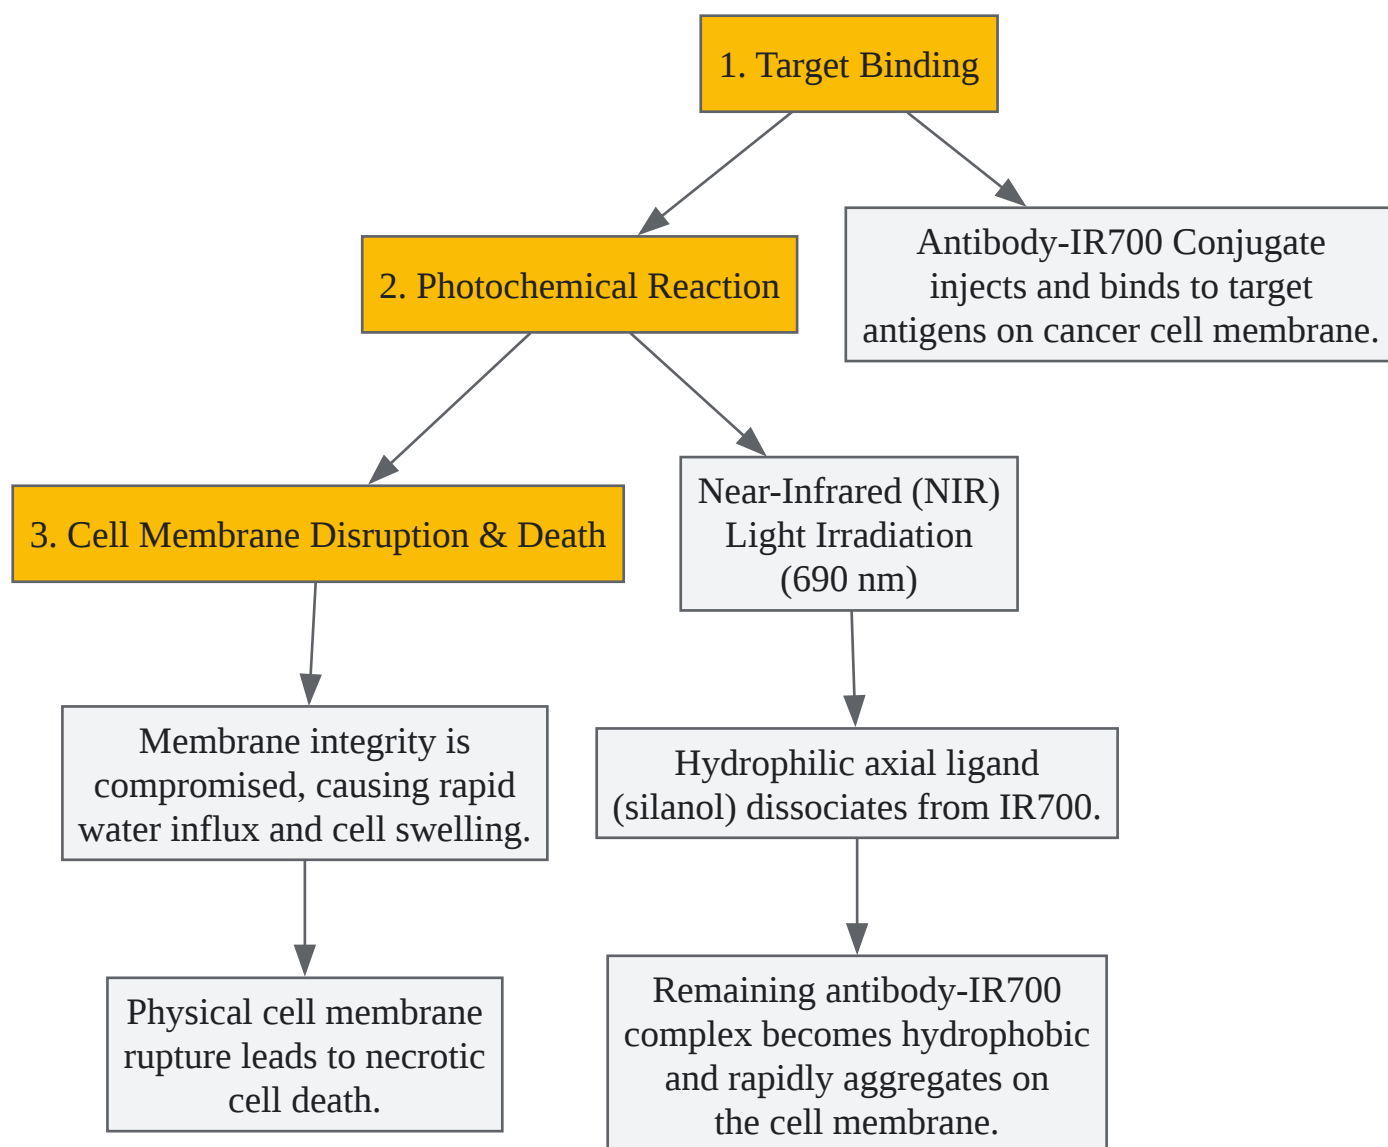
1. Target Binding

Antibody-IR700 Conjugate injects and binds to target antigens on cancer cell membrane.

2. Photochemical Reaction

Near-Infrared (NIR) Light Irradiation (690 nm)

Hydrophilic axial ligand (silanol) dissociates from IR700.

Remaining antibody-IR700 complex becomes hydrophobic and rapidly aggregates on the cell membrane.

3. Cell Membrane Disruption & Death

Membrane integrity is compromised, causing rapid water influx and cell swelling.

Physical cell membrane rupture leads to necrotic cell death.